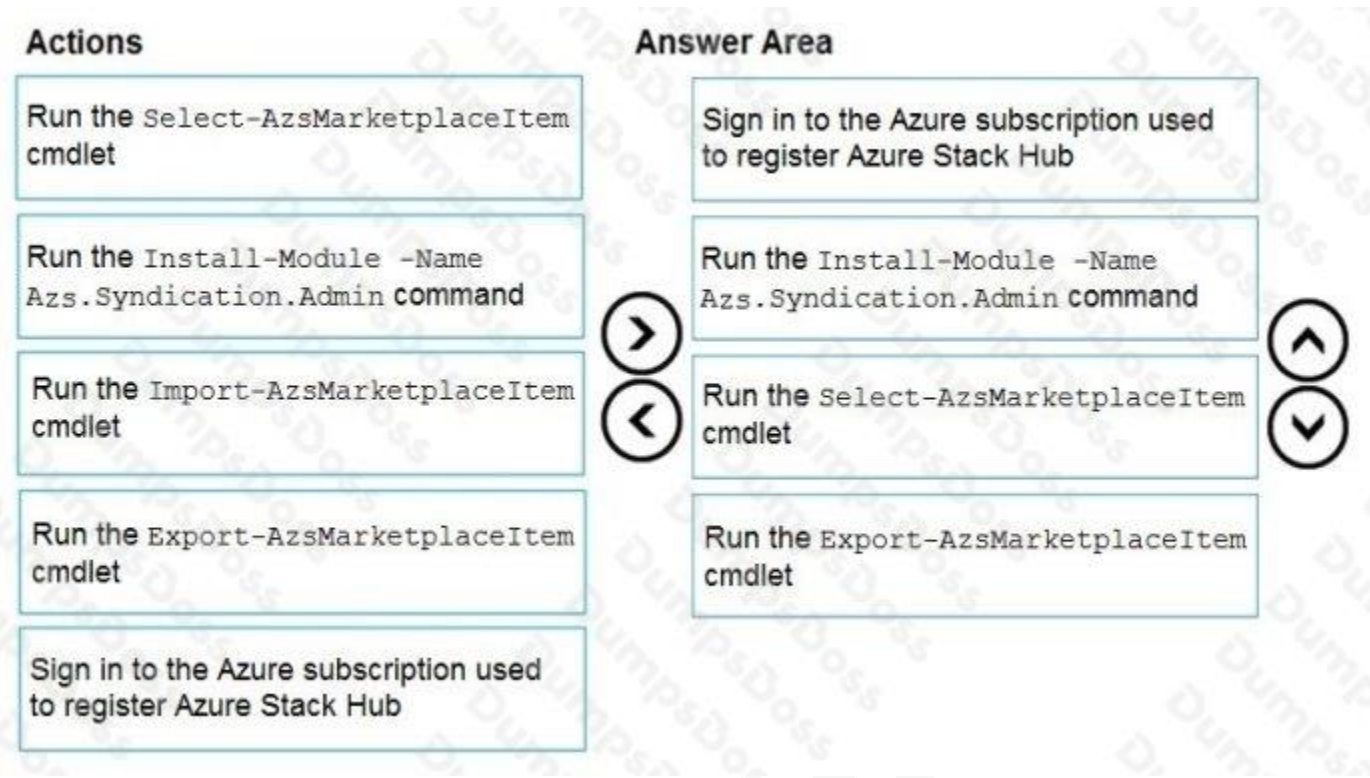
Actions

Run the Select-AzsMarketplaceItem cmdlet

Run the Install-Module -Name Azs.Syndication.Admin command

Run the Import-AzsMarketplaceItem cmdlet

Run the Export-AzsMarketplaceItem cmdlet

Sign in to the Azure subscription used to register Azure Stack Hub

Answer Area

Sign in to the Azure subscription used to register Azure Stack Hub

Run the Install-Module -Name Azs.Syndication.Admin command

Run the Select-AzsMarketplaceItem cmdlet

Run the Export-AzsMarketplaceItem cmdlet